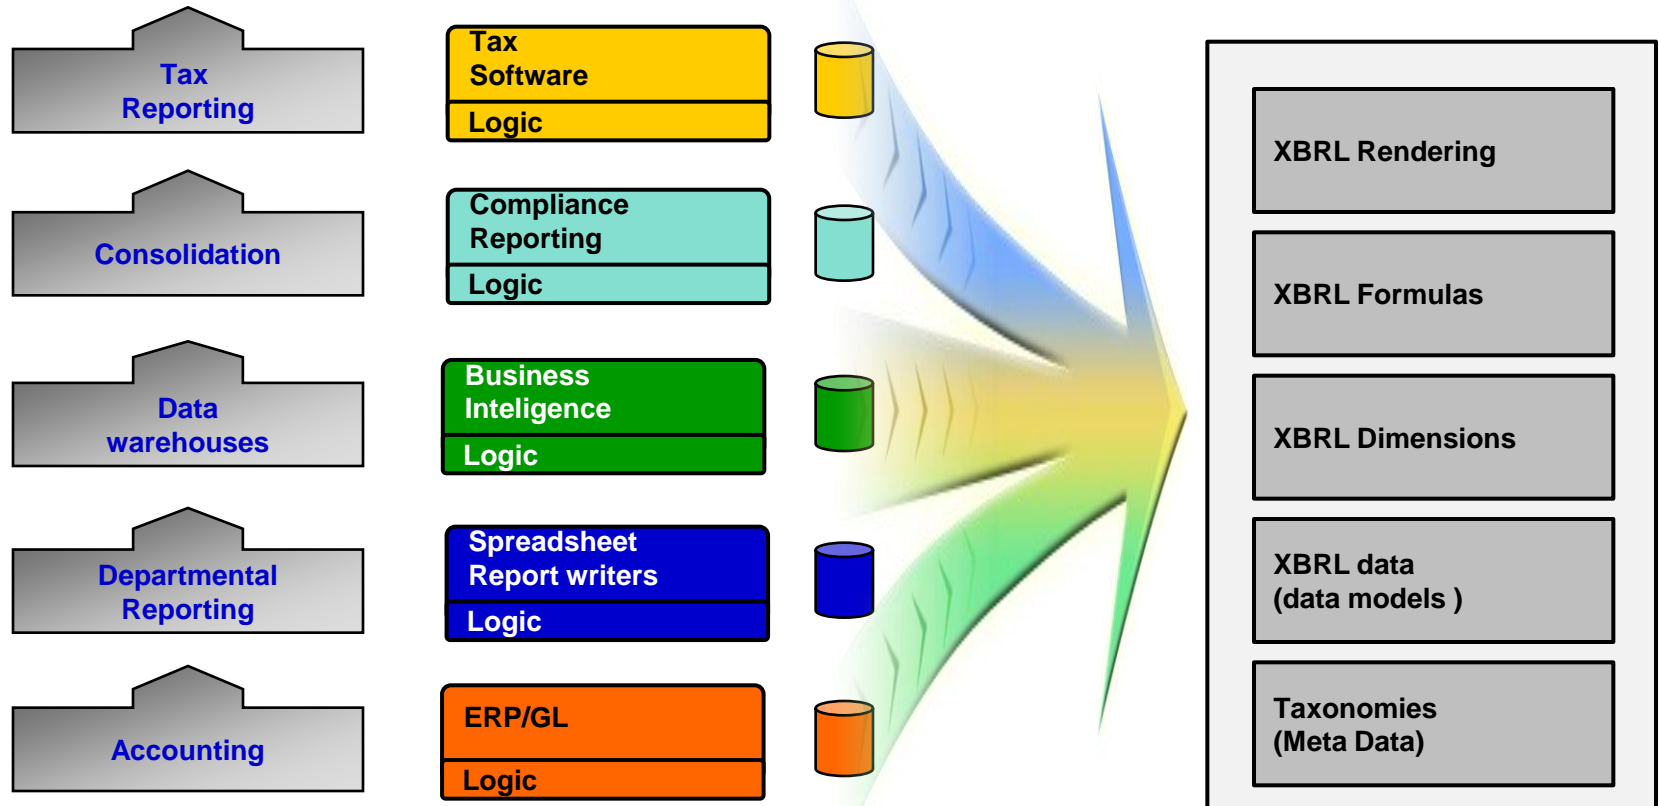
Tax Reporting

Consolidation

Data warehouses

Departmental Reporting

Accounting

Tax Software

Logic

Compliance Reporting

Logic

Business Inteligence

Logic

Spreadsheet Report writers

Logic

ERP/GL

Logic

XBRL Rendering

XBRL Formulas

XBRL Dimensions

XBRL data (data models )

Taxonomies (Meta Data)